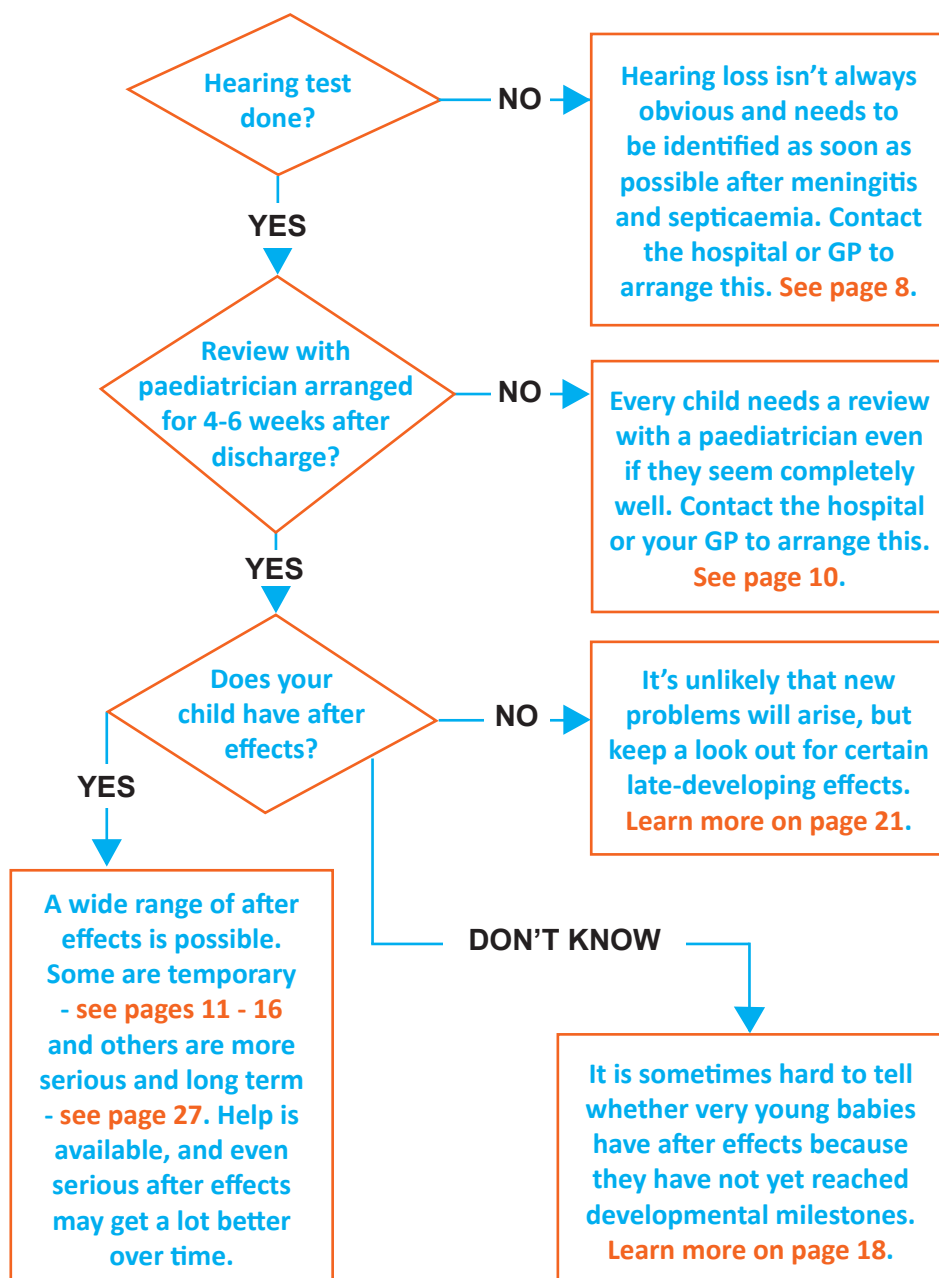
Hearing test done?

NO

Hearing loss isn't always obvious and needs to be identified as soon as possible after meningitis and septicaemia. Contact the hospital or GP to arrange this. See page 8.

YES

Review with paediatrician arranged for 4-6 weeks after discharge?

NO

Every child needs a review with a paediatrician even if they seem completely well. Contact the hospital or your GP to arrange this. See page 10.

YES

Does your child have after effects?

NO

It's unlikely that new problems will arise, but keep a look out for certain late-developing effects. Learn more on page 21.

YES

A wide range of after effects is possible. Some are temporary - see pages 11 - 16 and others are more serious and long term - see page 27. Help is available, and even serious after effects may get a lot better over time.

DON'T KNOW

It is sometimes hard to tell whether very young babies have after effects because they have not yet reached developmental milestones. Learn more on page 18.